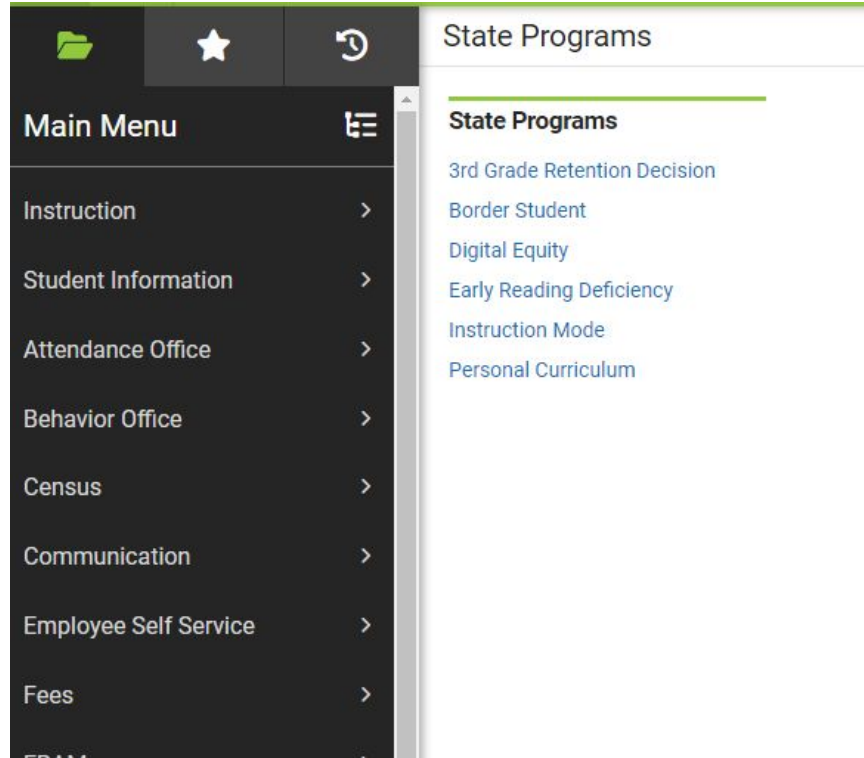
Main Menu

Instruction

Student Information

Attendance Office

Behavior Office

Census

Communication

Employee Self Service

Fees

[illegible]

State Programs

State Programs

3rd Grade Retention Decision

Border Student

Digital Equity

Early Reading Deficiency

Instruction Mode

Personal Curriculum